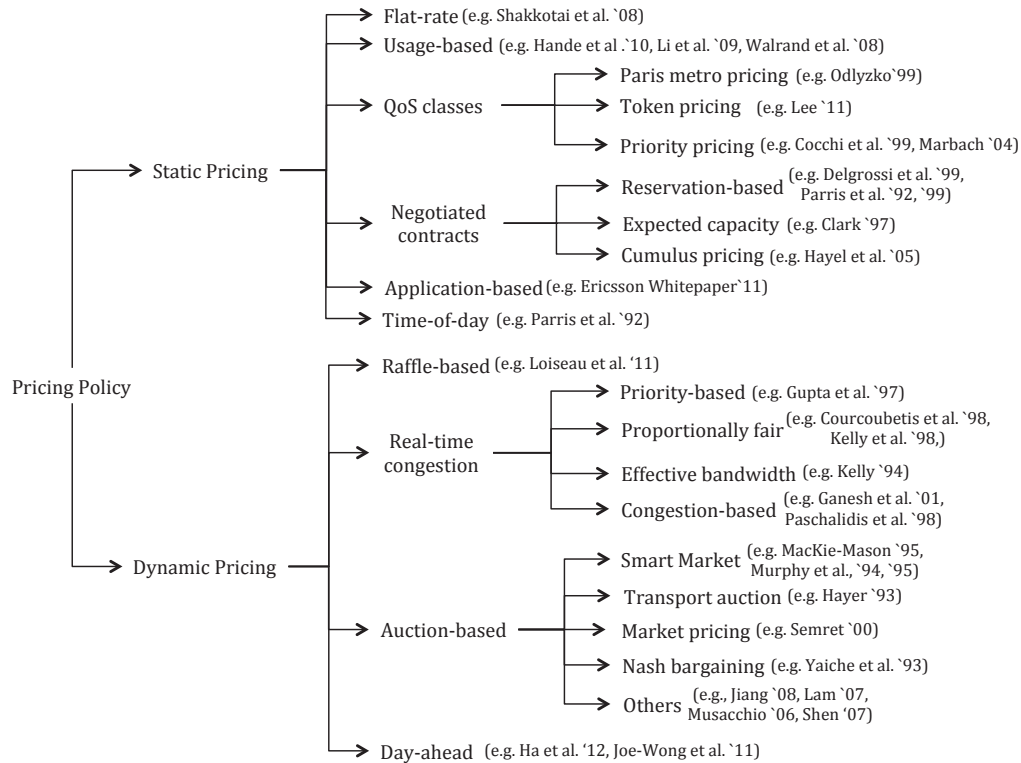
Pricing Policy

Static Pricing

Flat-rate (e.g. Shakkotai et al. `08)

Usage-based (e.g. Hande et al .`10, Li et al. `09, Walrand et al. `08)

QoS classes

Paris metro pricing (e.g. Odlyzko`99)

Token pricing (e.g. Lee `11)

Priority pricing (e.g. Cocchi et al. `99, Marbach `04)

Negotiated contracts

Reservation-based (e.g. Delgrossi et al. `99, Parris et al. `92, `99)

Expected capacity (e.g. Clark `97)

Cumulus pricing (e.g. Hayel et al. `05)

Application-based (e.g. Ericsson Whitepaper`11)

Time-of-day (e.g. Parris et al. `92)

Dynamic Pricing

Raffle-based (e.g. Loiseau et al. '11)

Real-time congestion

Priority-based (e.g. Gupta et al. `97)

Proportionally fair (e.g. Courcoubetis et al. `98, Kelly et al. `98,)

Effective bandwidth (e.g. Kelly `94)

Congestion-based (e.g. Ganesh et al. `01, Paschalidis et al. `98)

Auction-based

Smart Market (e.g. MacKie-Mason `95, Murphy et al., `94, `95)

Transport auction (e.g. Hayer `93)

Market pricing (e.g. Semret `00)

Nash bargaining (e.g. Yaiche et al. `93)

Others (e.g., Jiang `08, Lam `07, Musacchio `06, Shen '07)

Day-ahead (e.g. Ha et al. '12, Joe-Wong et al. `11)